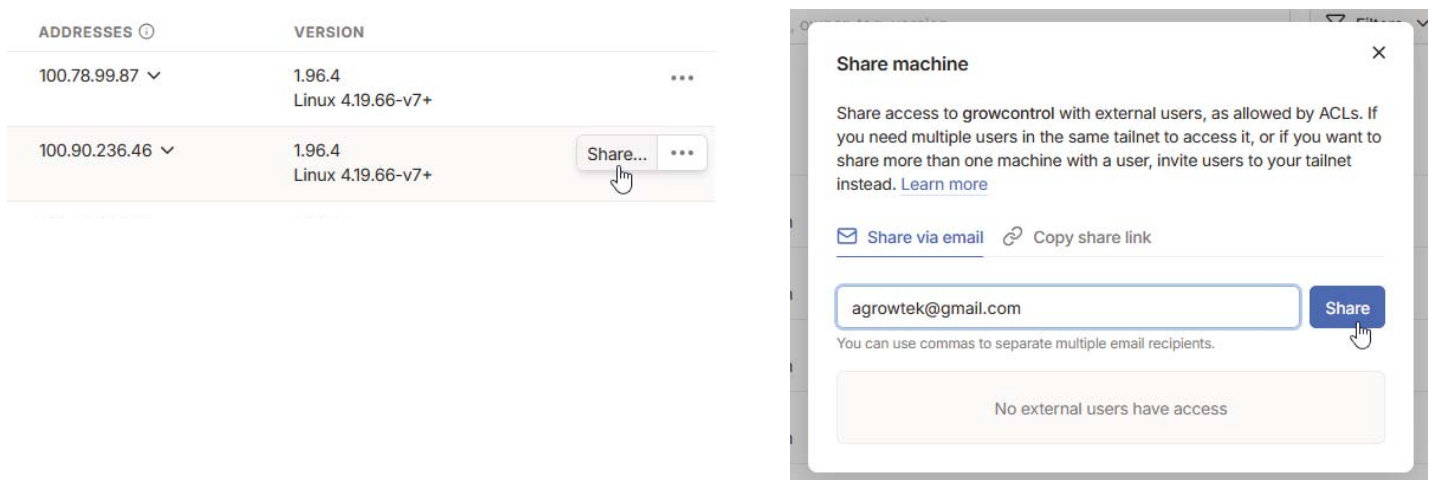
ADDRESSES ⓘ

VERSION

100.78.99.87 ∨

1.96.4
Linux 4.19.66-v7+

•••

100.90.236.46 ∨

1.96.4
Linux 4.19.66-v7+

Share...

•••

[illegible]

Filters

Share machine

×

Share access to **growcontrol** with external users, as allowed by ACLs. If you need multiple users in the same tailnet to access it, or if you want to share more than one machine with a user, invite users to your tailnet instead. Learn more

Share via email

Copy share link

agrowtek@gmail.com

Share

You can use commas to separate multiple email recipients.

No external users have access